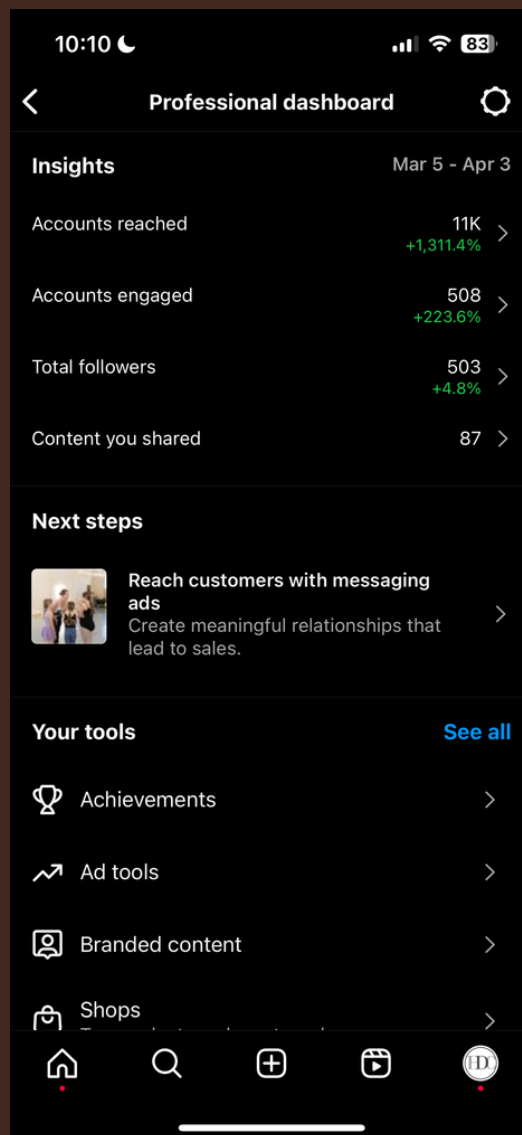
10:10

83

Professional dashboard

Insights

Mar 5 - Apr 3

Accounts reached

11K
+1,311.4%

Accounts engaged

508
+223.6%

Total followers

503
+4.8%

Content you shared

87

Next steps

Reach customers with messaging ads
Create meaningful relationships that lead to sales.

Your tools

See all

Achievements

Ad tools

Branded content

Shops
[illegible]

ED